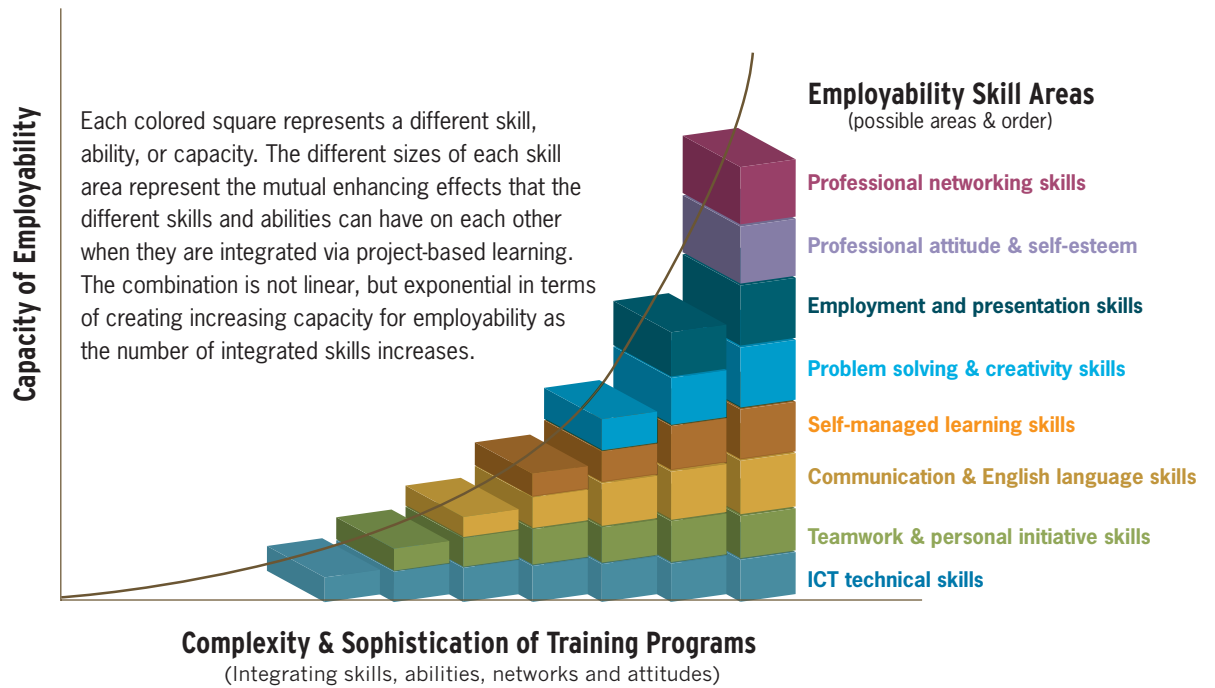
Capacity of Employability

Each colored square represents a different skill, ability, or capacity. The different sizes of each skill area represent the mutual enhancing effects that the different skills and abilities can have on each other when they are integrated via project-based learning. The combination is not linear, but exponential in terms of creating increasing capacity for employability as the number of integrated skills increases.

Employability Skill Areas
(possible areas & order)

Professional networking skills

Professional attitude & self-esteem

Employment and presentation skills

Problem solving & creativity skills

Self-managed learning skills

Communication & English language skills

Teamwork & personal initiative skills

ICT technical skills

Complexity & Sophistication of Training Programs
(Integrating skills, abilities, networks and attitudes)